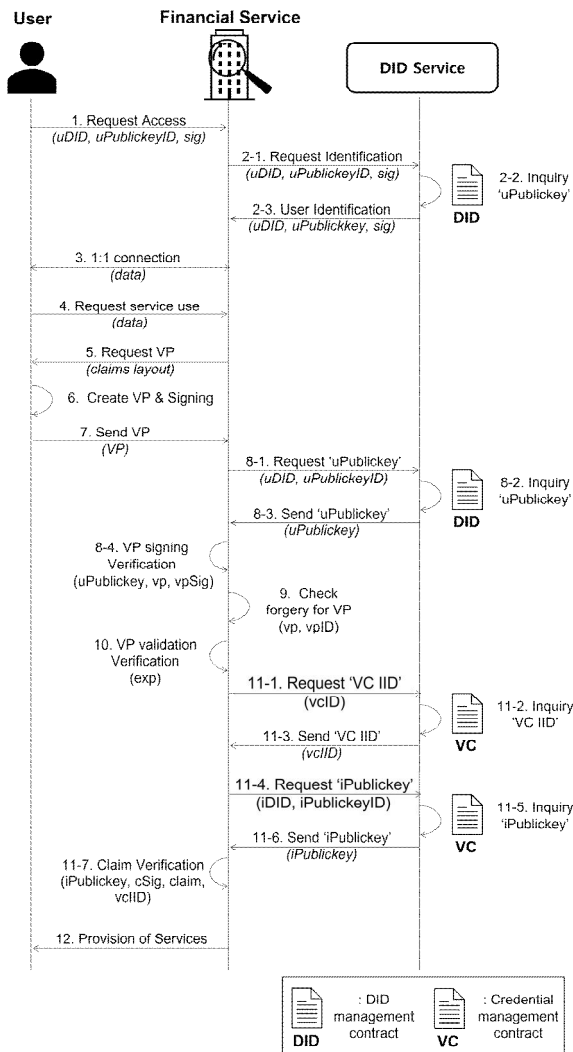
User

Financial Service

DID Service

1. Request Access
(uDID, uPublickeyID, sig)

2-1. Request Identification
(uDID, uPublickeyID, sig)

2-2. Inquiry 'uPublickey'

DID

2-3. User Identification
(uDID, uPublickkey, sig)

3. 1:1 connection
(data)

4. Request service use
(data)

5. Request VP
(claims layout)

6. Create VP & Signing

7. Send VP
(VP)

8-1. Request 'uPublickey'
(uDID, uPublickeyID)

8-2. Inquiry 'uPublickey'

DID

8-3. Send 'uPublickey'
(uPublickey)

8-4. VP signing Verification
(uPublickey, vp, vpSig)

9. Check forgery for VP
(vp, vpID)

10. VP validation Verification
(exp)

11-1. Request 'VC IID'
(vcID)

11-2. Inquiry 'VC IID'

VC

11-3. Send 'VC IID'
(vcIID)

11-4. Request 'iPublickey'
(iDID, iPublickeyID)

11-5. Inquiry 'iPublickey'

VC

11-6. Send 'iPublickey'
(iPublickey)

11-7. Claim Verification
(iPublickey, cSig, claim, vcIID)

12. Provision of Services

DID : DID management contract

VC : Credential management contract